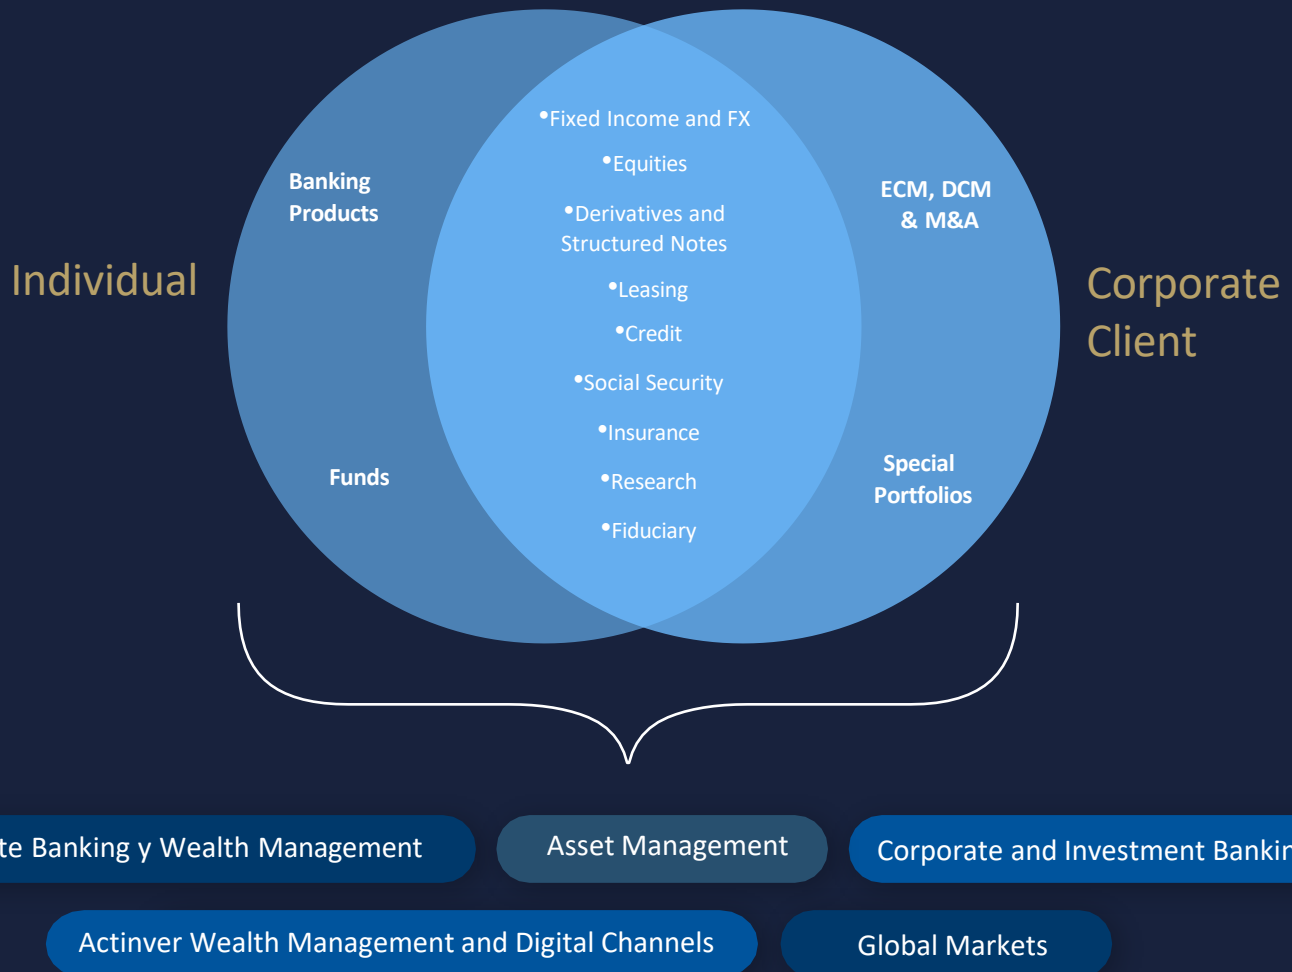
Individual

Banking Products

Funds

•Fixed Income and FX
•Equities
•Derivatives and Structured Notes
•Leasing
•Credit
•Social Security
•Insurance
•Research
•Fiduciary

ECM, DCM & M&A

Special Portfolios

Corporate Client

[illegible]te Banking y Wealth Management

Asset Management

Corporate and Investment Bankin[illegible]

Actinver Wealth Management and Digital Channels

Global Markets